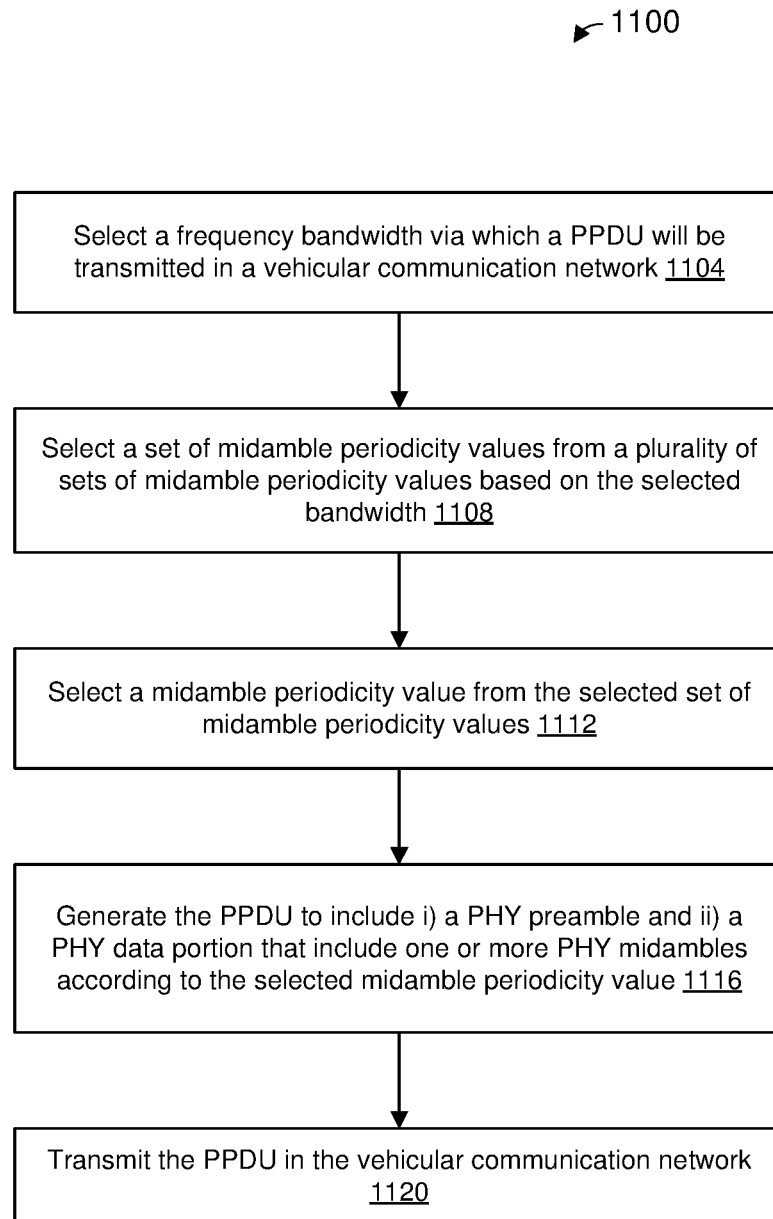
1100

Select a frequency bandwidth via which a PPDU will be transmitted in a vehicular communication network 1104

Select a set of midamble periodicity values from a plurality of sets of midamble periodicity values based on the selected bandwidth 1108

Select a midamble periodicity value from the selected set of midamble periodicity values 1112

Generate the PPDU to include i) a PHY preamble and ii) a PHY data portion that include one or more PHY midambles according to the selected midamble periodicity value 1116

Transmit the PPDU in the vehicular communication network 1120